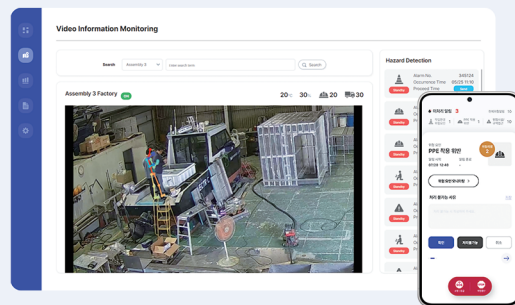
Video Information Monitoring

Search Assembly 3 Enter search term Search

Assembly 3 Factory ON

20 30 20 30

Hazard Detection

Starts No. 349124
Occurrence Time 05/25 11:10
Proceed Time

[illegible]

PPE 착용 위반

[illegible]

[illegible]

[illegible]